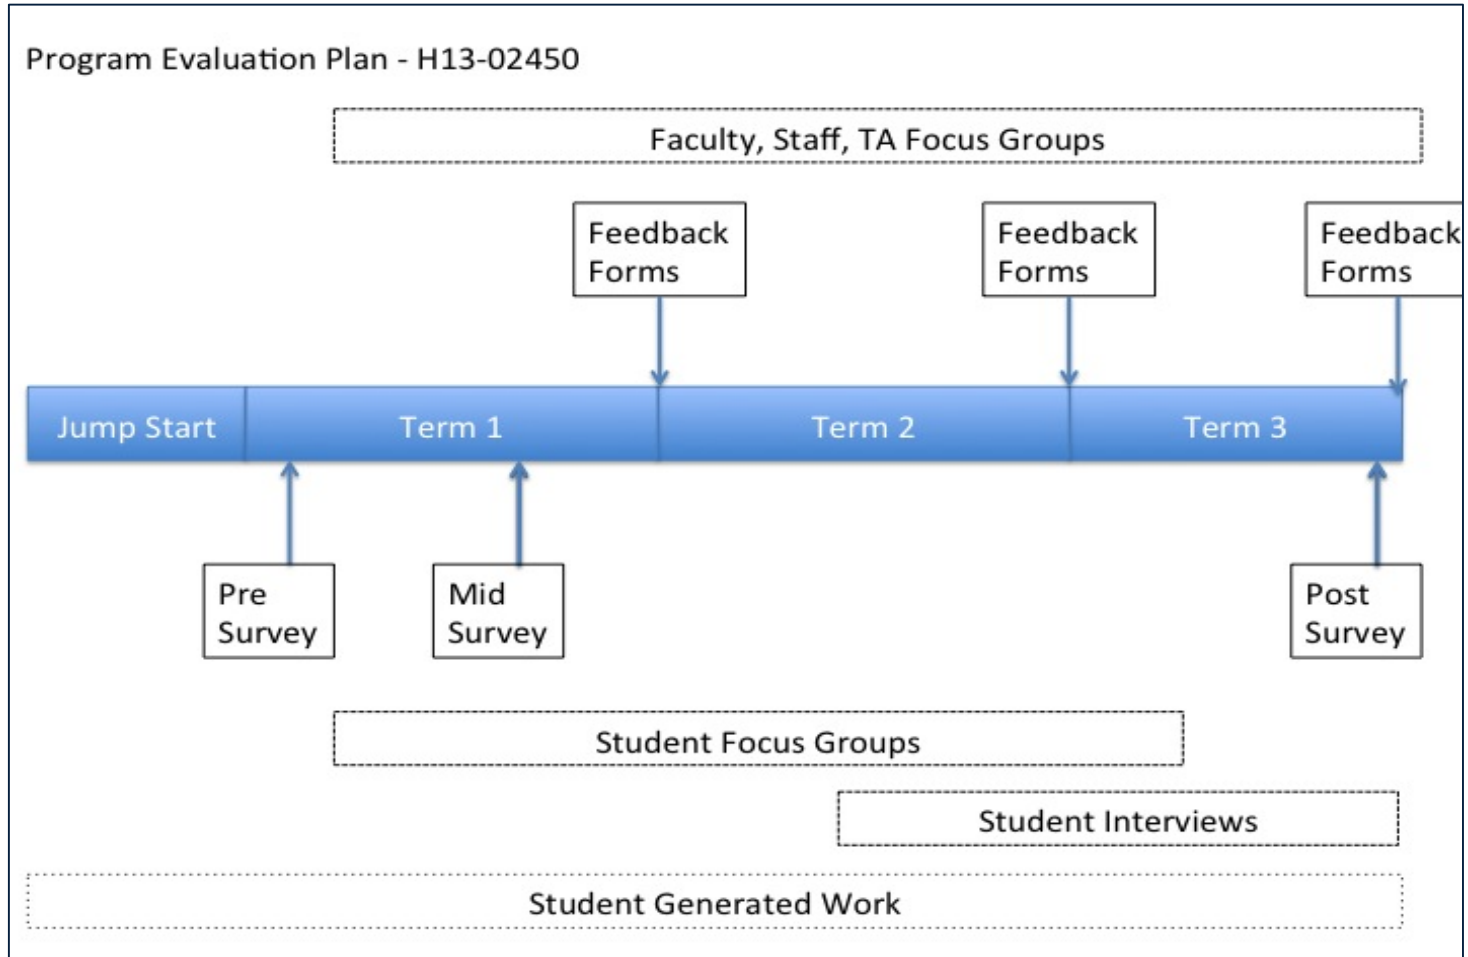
Program Evaluation Plan - H13-02450

Faculty, Staff, TA Focus Groups

Feedback Forms

Feedback Forms

Feedback Forms

Jump Start

Term 1

Term 2

Term 3

Pre Survey

Mid Survey

Post Survey

Student Focus Groups

Student Interviews

Student Generated Work